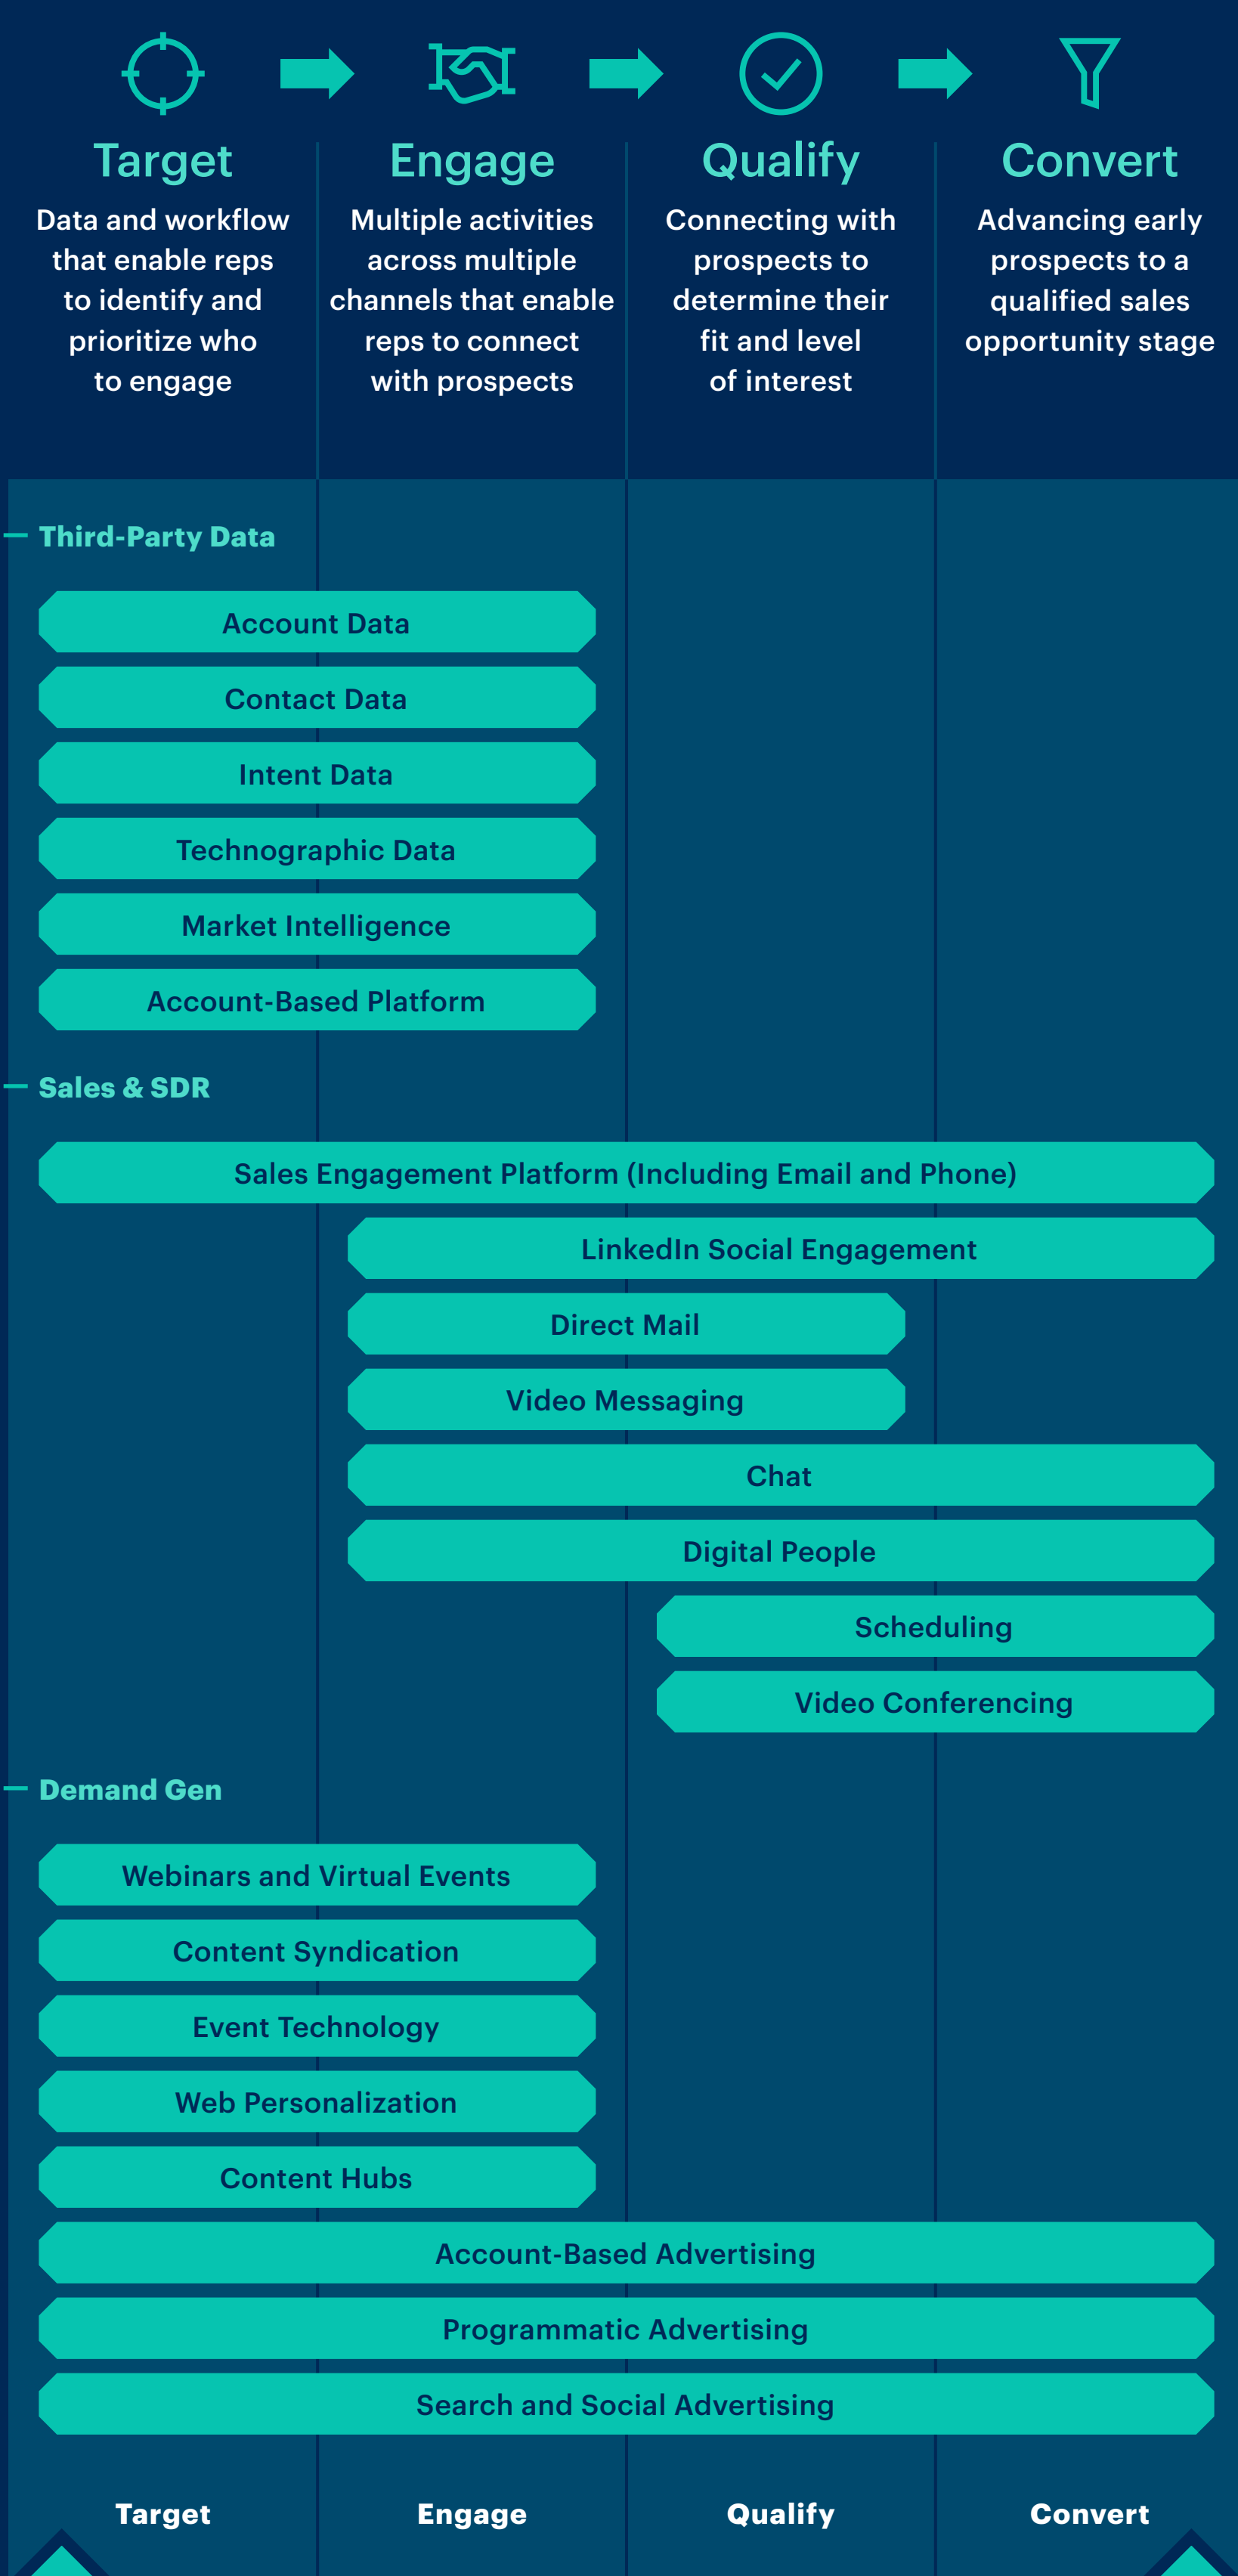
Target
Data and workflow that enable reps to identify and prioritize who to engage

Engage
Multiple activities across multiple channels that enable reps to connect with prospects

Qualify
Connecting with prospects to determine their fit and level of interest

Convert
Advancing early prospects to a qualified sales opportunity stage

Third-Party Data

Account Data

Contact Data

Intent Data

Technographic Data

Market Intelligence

Account-Based Platform

Sales & SDR

Sales Engagement Platform (Including Email and Phone)

LinkedIn Social Engagement

Direct Mail

Video Messaging

Chat

Digital People

Scheduling

Video Conferencing

Demand Gen

Webinars and Virtual Events

Content Syndication

Event Technology

Web Personalization

Content Hubs

Account-Based Advertising

Programmatic Advertising

Search and Social Advertising

Target Engage Qualify Convert